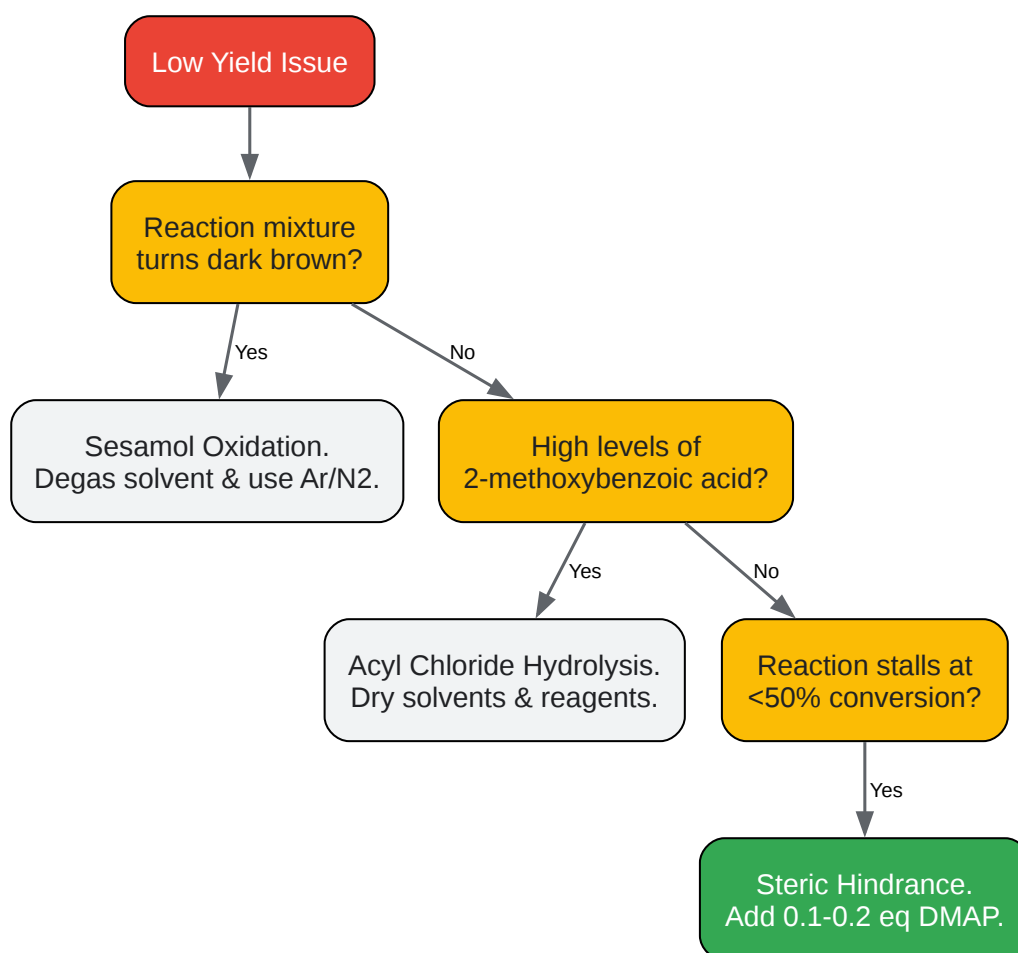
Low Yield Issue

Reaction mixture turns dark brown?

Yes

No

Sesamol Oxidation.
Degas solvent & use Ar/N2.

High levels of 2-methoxybenzoic acid?

Yes

No

Acyl Chloride Hydrolysis.
Dry solvents & reagents.

Reaction stalls at <50% conversion?

Yes

Steric Hindrance.
Add 0.1-0.2 eq DMAP.